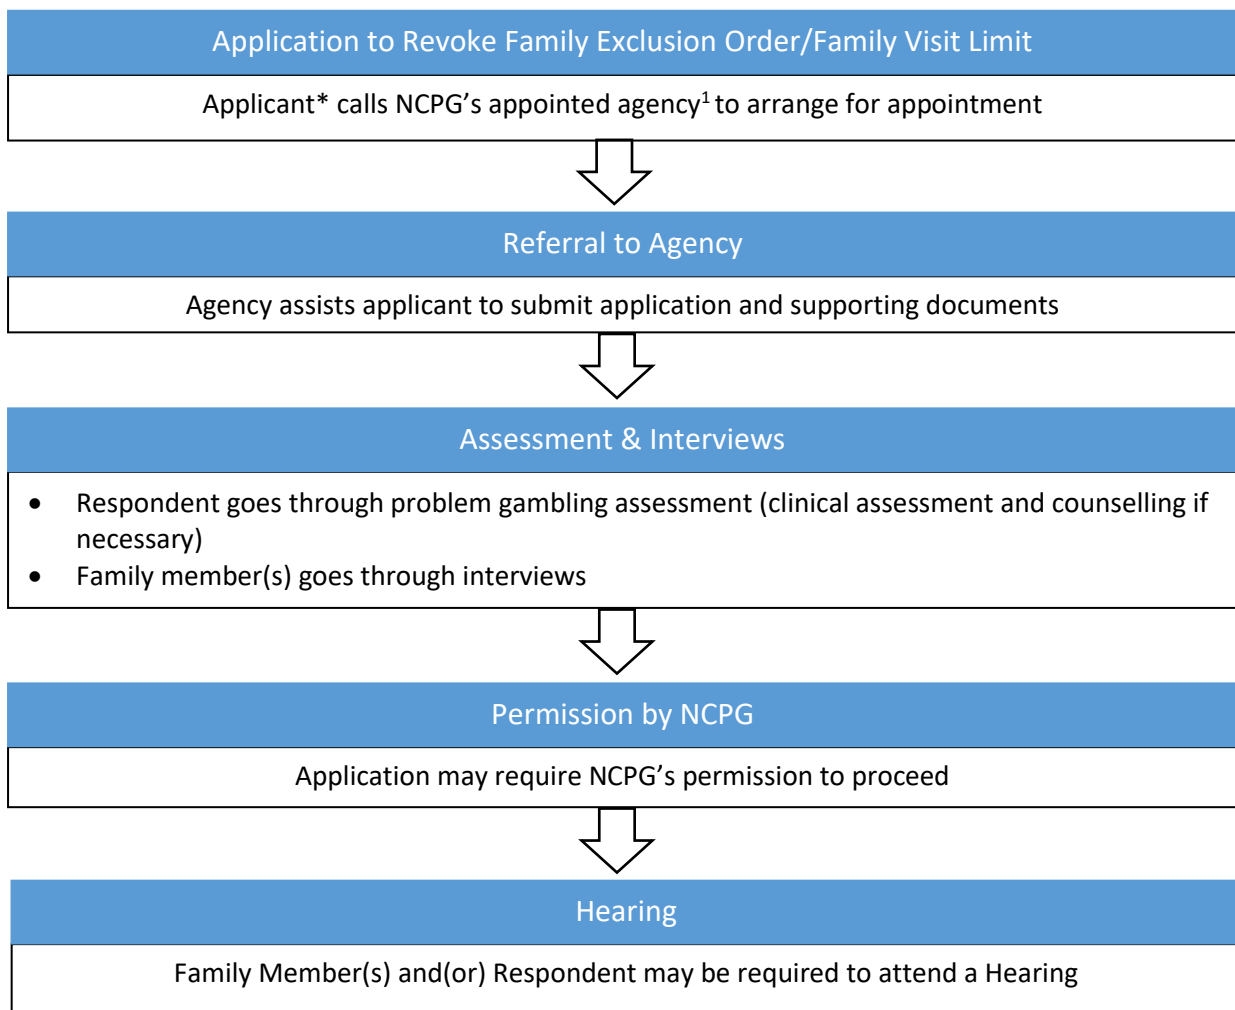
Application to Revoke Family Exclusion Order/Family Visit Limit

Applicant* calls NCPG's appointed agency$^1$ to arrange for appointment

Referral to Agency

Agency assists applicant to submit application and supporting documents

Assessment & Interviews

- Respondent goes through problem gambling assessment (clinical assessment and counselling if necessary)
- Family member(s) goes through interviews

Permission by NCPG

Application may require NCPG's permission to proceed

Hearing

Family Member(s) and(or) Respondent may be required to attend a Hearing